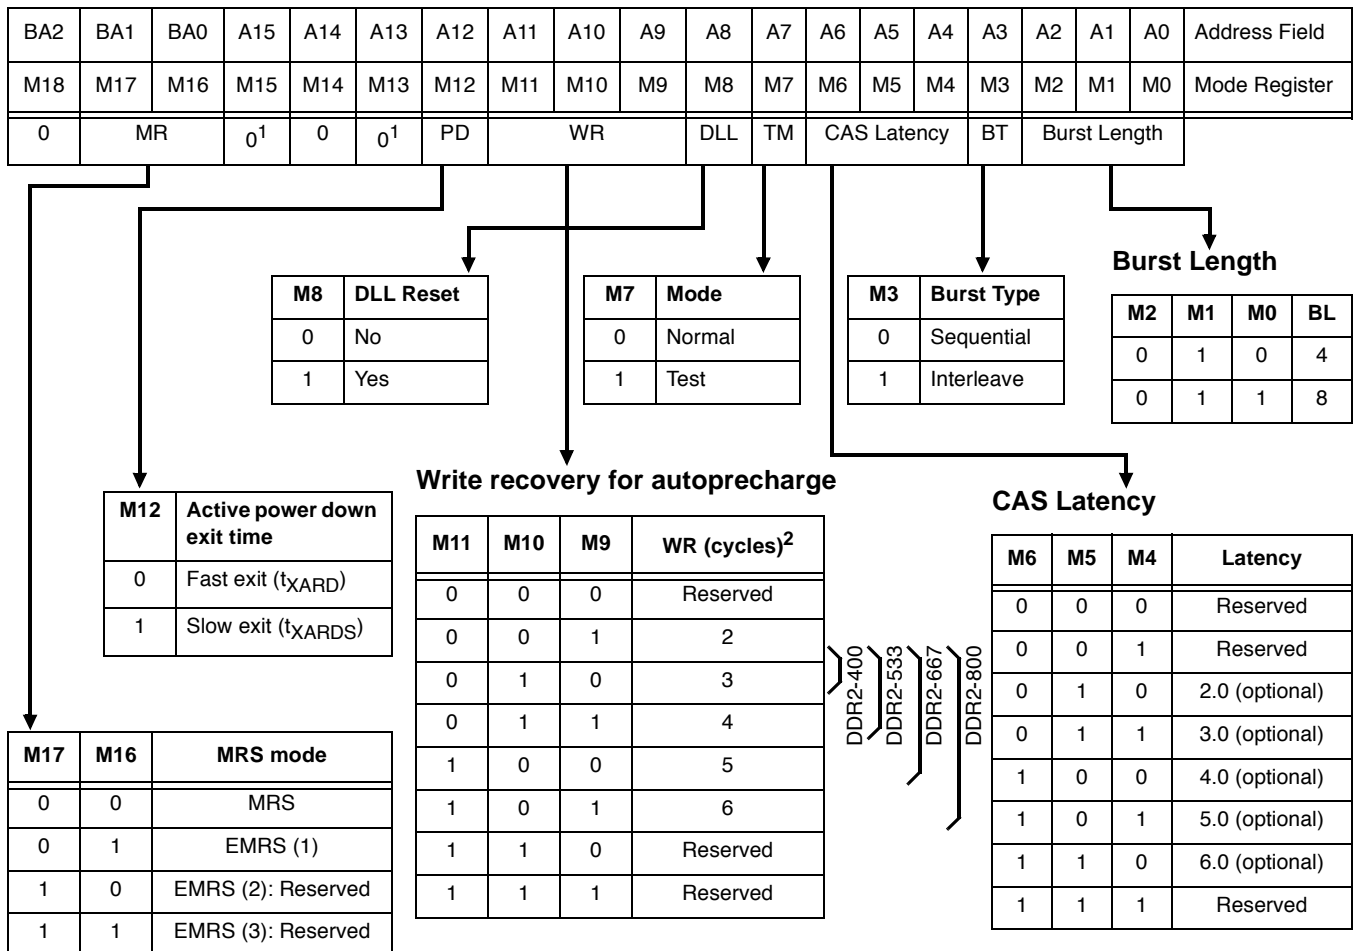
| BA2 | BA1 | BA0 | A15 | A14 | A13 | A12 | A11 | A10 | A9 | A8 | A7 | A6 | A5 | A4 | A3 | A2 | A1 | A0 | Address Field |
|---|---|---|---|---|---|---|---|---|---|---|---|---|---|---|---|---|---|---|---|
| M18 | M17 | M16 | M15 | M14 | M13 | M12 | M11 | M10 | M9 | M8 | M7 | M6 | M5 | M4 | M3 | M2 | M1 | M0 | Mode Register |

| 0 | MR | $0^1$ | 0 | $0^1$ | PD | WR | DLL | TM | CAS Latency | BT | Burst Length |
|---|---|---|---|---|---|---|---|---|---|---|---|

| M8 | DLL Reset |
|---|---|
| 0 | No |
| 1 | Yes |

| M7 | Mode |
|---|---|
| 0 | Normal |
| 1 | Test |

| M3 | Burst Type |
|---|---|
| 0 | Sequential |
| 1 | Interleave |

Burst Length

| M2 | M1 | M0 | BL |
|---|---|---|---|
| 0 | 1 | 0 | 4 |
| 0 | 1 | 1 | 8 |

| M12 | Active power down exit time |
|---|---|
| 0 | Fast exit ($t_{XARD}$) |
| 1 | Slow exit ($t_{XARDS}$) |

Write recovery for autoprecharge

| M11 | M10 | M9 | WR (cycles)$^2$ |
|---|---|---|---|
| 0 | 0 | 0 | Reserved |
| 0 | 0 | 1 | 2 |
| 0 | 1 | 0 | 3 |
| 0 | 1 | 1 | 4 |
| 1 | 0 | 0 | 5 |
| 1 | 0 | 1 | 6 |
| 1 | 1 | 0 | Reserved |
| 1 | 1 | 1 | Reserved |

DDR2-400 DDR2-533 DDR2-667 DDR2-800

CAS Latency

| M6 | M5 | M4 | Latency |
|---|---|---|---|
| 0 | 0 | 0 | Reserved |
| 0 | 0 | 1 | Reserved |
| 0 | 1 | 0 | 2.0 (optional) |
| 0 | 1 | 1 | 3.0 (optional) |
| 1 | 0 | 0 | 4.0 (optional) |
| 1 | 0 | 1 | 5.0 (optional) |
| 1 | 1 | 0 | 6.0 (optional) |
| 1 | 1 | 1 | Reserved |

| M17 | M16 | MRS mode |
|---|---|---|
| 0 | 0 | MRS |
| 0 | 1 | EMRS (1) |
| 1 | 0 | EMRS (2): Reserved |
| 1 | 1 | EMRS (3): Reserved |